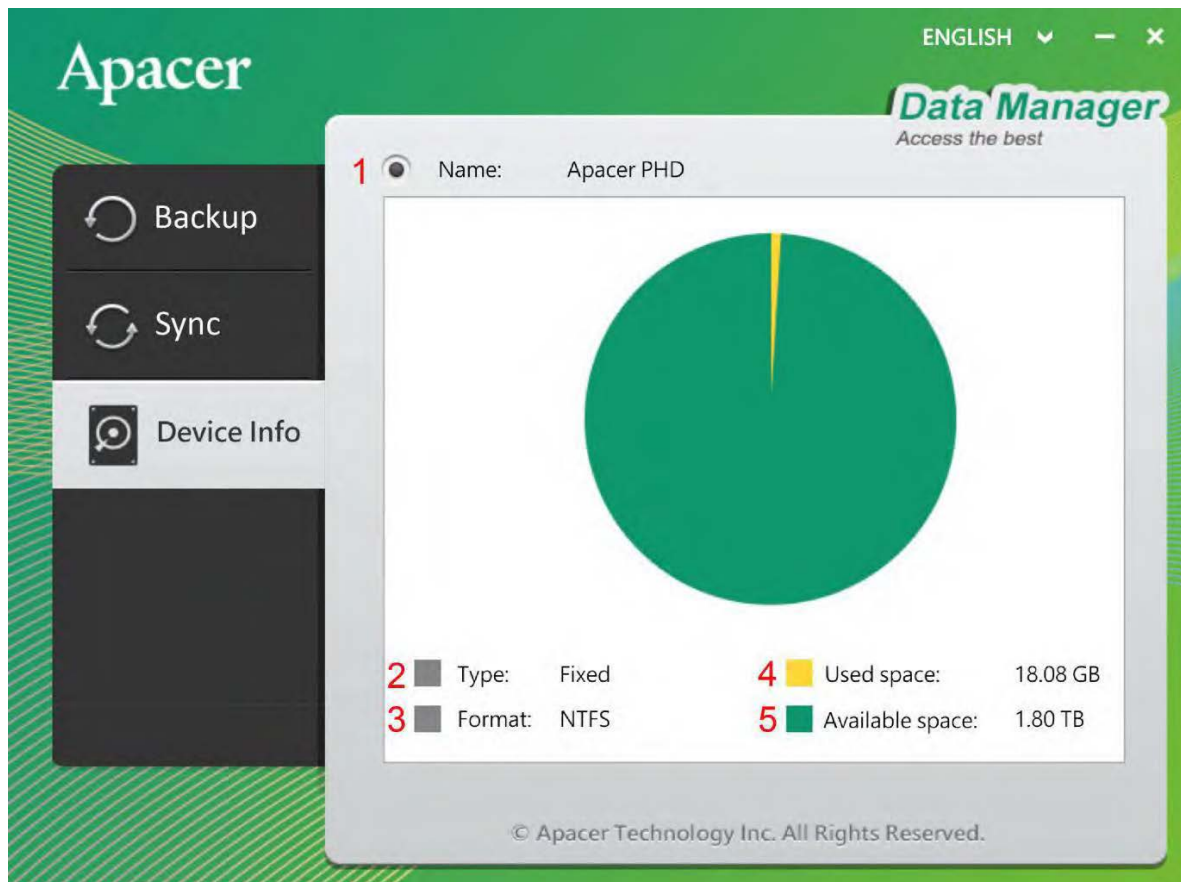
Apacer

ENGLISH

Data Manager
Access the best

Backup

Sync

Device Info

1 Name: Apacer PHD

2 Type: Fixed
3 Format: NTFS
4 Used space: 18.08 GB
5 Available space: 1.80 TB

© Apacer Technology Inc. All Rights Reserved.